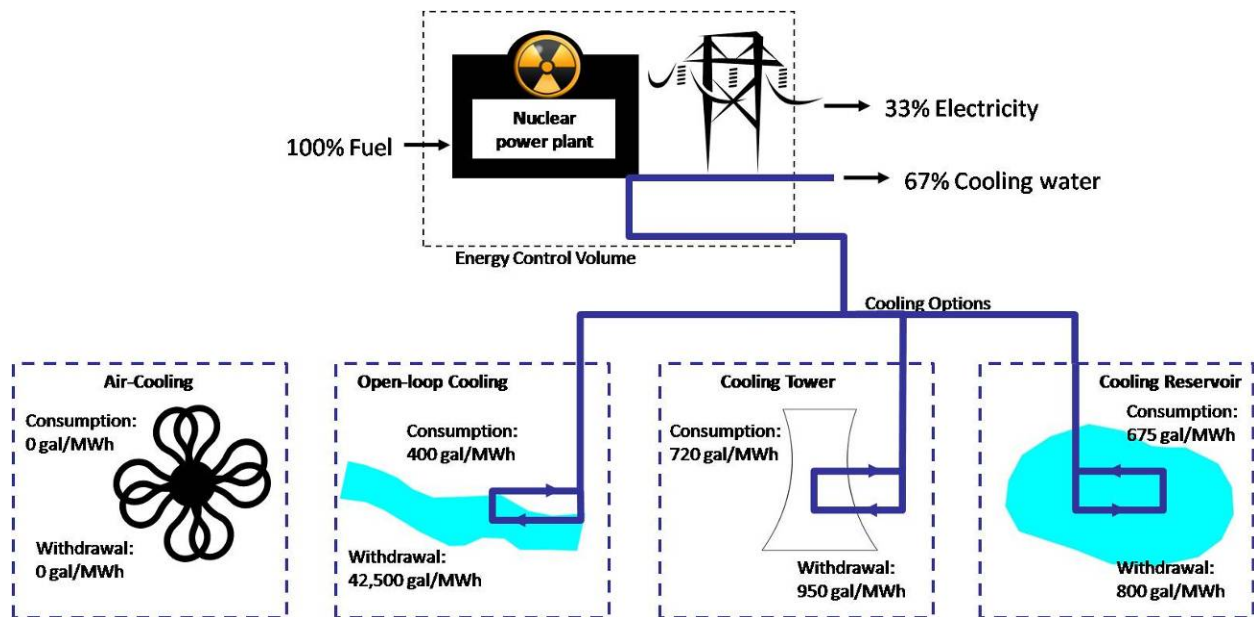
100% Fuel

Nuclear power plant

33% Electricity

67% Cooling water

Energy Control Volume

Cooling Options

Air-Cooling
Consumption: 0 gal/MWh
Withdrawal: 0 gal/MWh

Open-loop Cooling
Consumption: 400 gal/MWh
Withdrawal: 42,500 gal/MWh

Cooling Tower
Consumption: 720 gal/MWh
Withdrawal: 950 gal/MWh

Cooling Reservoir
Consumption: 675 gal/MWh
Withdrawal: 800 gal/MWh